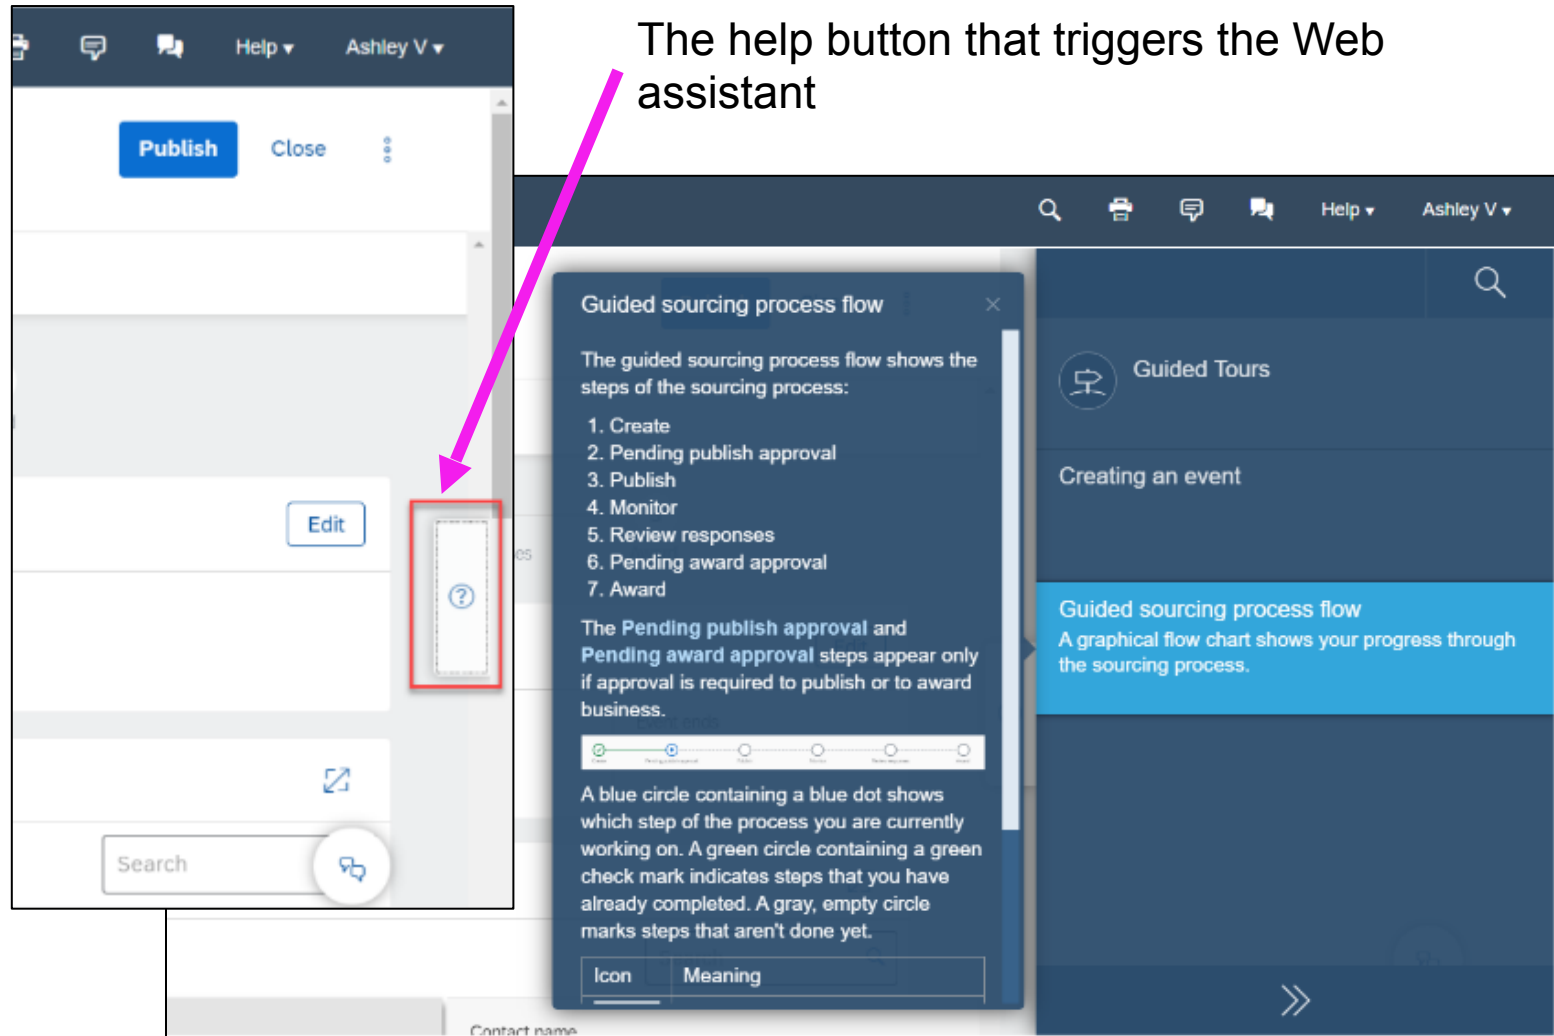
Help ▾ Ashley V ▾

Publish Close

Edit

Search

The help button that triggers the Web assistant

Help ▾ Ashley V ▾

Guided sourcing process flow

The guided sourcing process flow shows the steps of the sourcing process:

1. Create
2. Pending publish approval
3. Publish
4. Monitor
5. Review responses
6. Pending award approval
7. Award

The Pending publish approval and Pending award approval steps appear only if approval is required to publish or to award business.

A blue circle containing a blue dot shows which step of the process you are currently working on. A green circle containing a green check mark indicates steps that you have already completed. A gray, empty circle marks steps that aren't done yet.

| Icon | Meaning |
|---|---|

Guided Tours

Creating an event

Guided sourcing process flow
A graphical flow chart shows your progress through the sourcing process.

Contact name